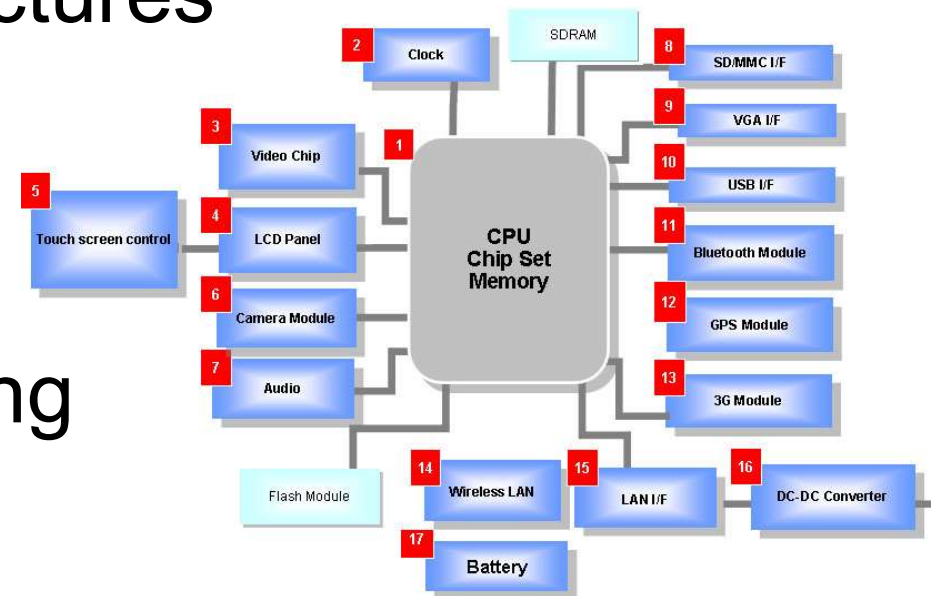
ctures

ng

SDRAM

2 Clock

8 SD/MMC I/F

9 VGA I/F

3 Video Chip

1

10 USB I/F

5 Touch screen control

4 LCD Panel

CPU
Chip Set
Memory

11 Bluetooth Module

6 Camera Module

12 GPS Module

7 Audio

13 3G Module

Flash Module

14 Wireless LAN

15 LAN I/F

16 DC-DC Converter

17 Battery